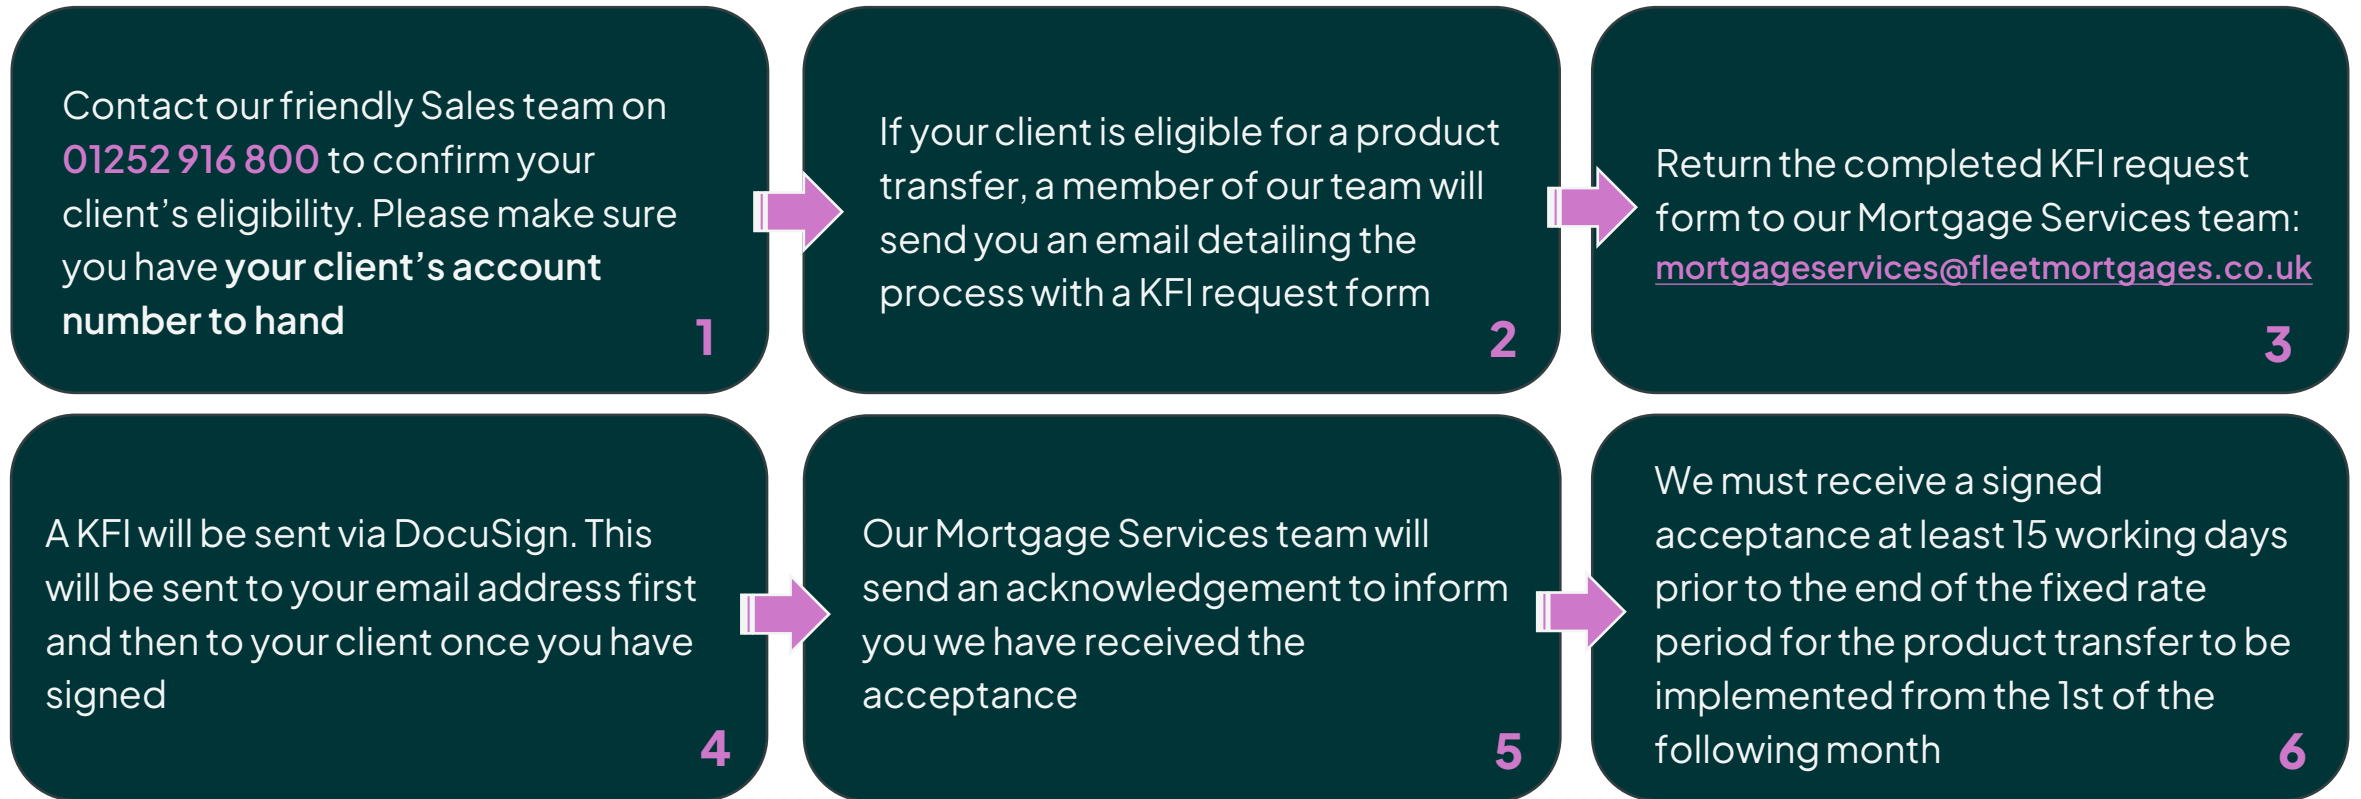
Contact our friendly Sales team on 01252 916 800 to confirm your client's eligibility. Please make sure you have your client's account number to hand

1

If your client is eligible for a product transfer, a member of our team will send you an email detailing the process with a KFI request form

2

Return the completed KFI request form to our Mortgage Services team: mortgageservices@fleetmortgages.co.uk

3

A KFI will be sent via DocuSign. This will be sent to your email address first and then to your client once you have signed

4

Our Mortgage Services team will send an acknowledgement to inform you we have received the acceptance

5

We must receive a signed acceptance at least 15 working days prior to the end of the fixed rate period for the product transfer to be implemented from the 1st of the following month

6